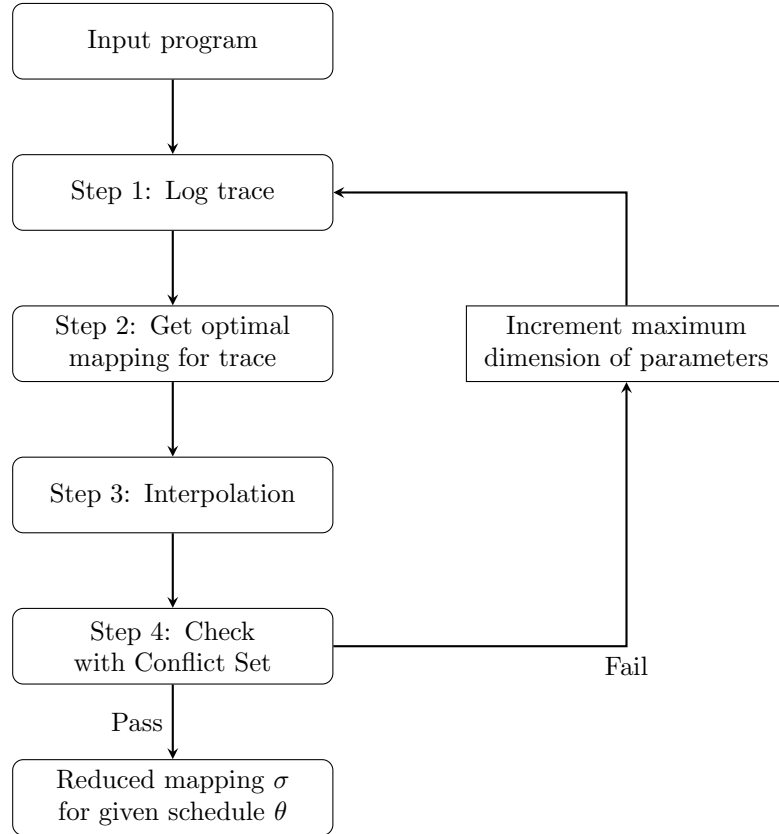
Input program

Step 1: Log trace

Step 2: Get optimal mapping for trace

Increment maximum dimension of parameters

Step 3: Interpolation

Step 4: Check with Conflict Set

Fail

Pass

Reduced mapping $\sigma$ for given schedule $\theta$